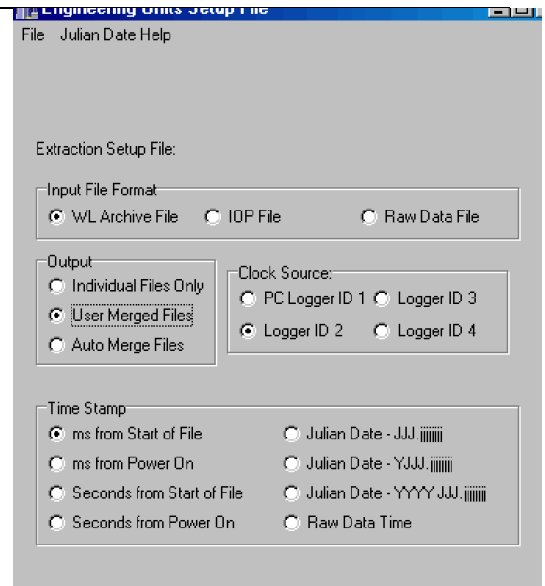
Engineering Units Setup File

File Julian Date Help

Extraction Setup File:

Input File Format
WL Archive File
IOP File
Raw Data File

Output
Individual Files Only
User Merged Files
Auto Merge Files

Clock Source:
PC Logger ID 1
Logger ID 3
Logger ID 2
Logger ID 4

Time Stamp
ms from Start of File
ms from Power On
Seconds from Start of File
Seconds from Power On
Julian Date - JJJ.jjjjjjj
Julian Date - YJJJ.jjjjjjj
Julian Date - YYYY JJJ.jjjjjjj
Raw Data Time